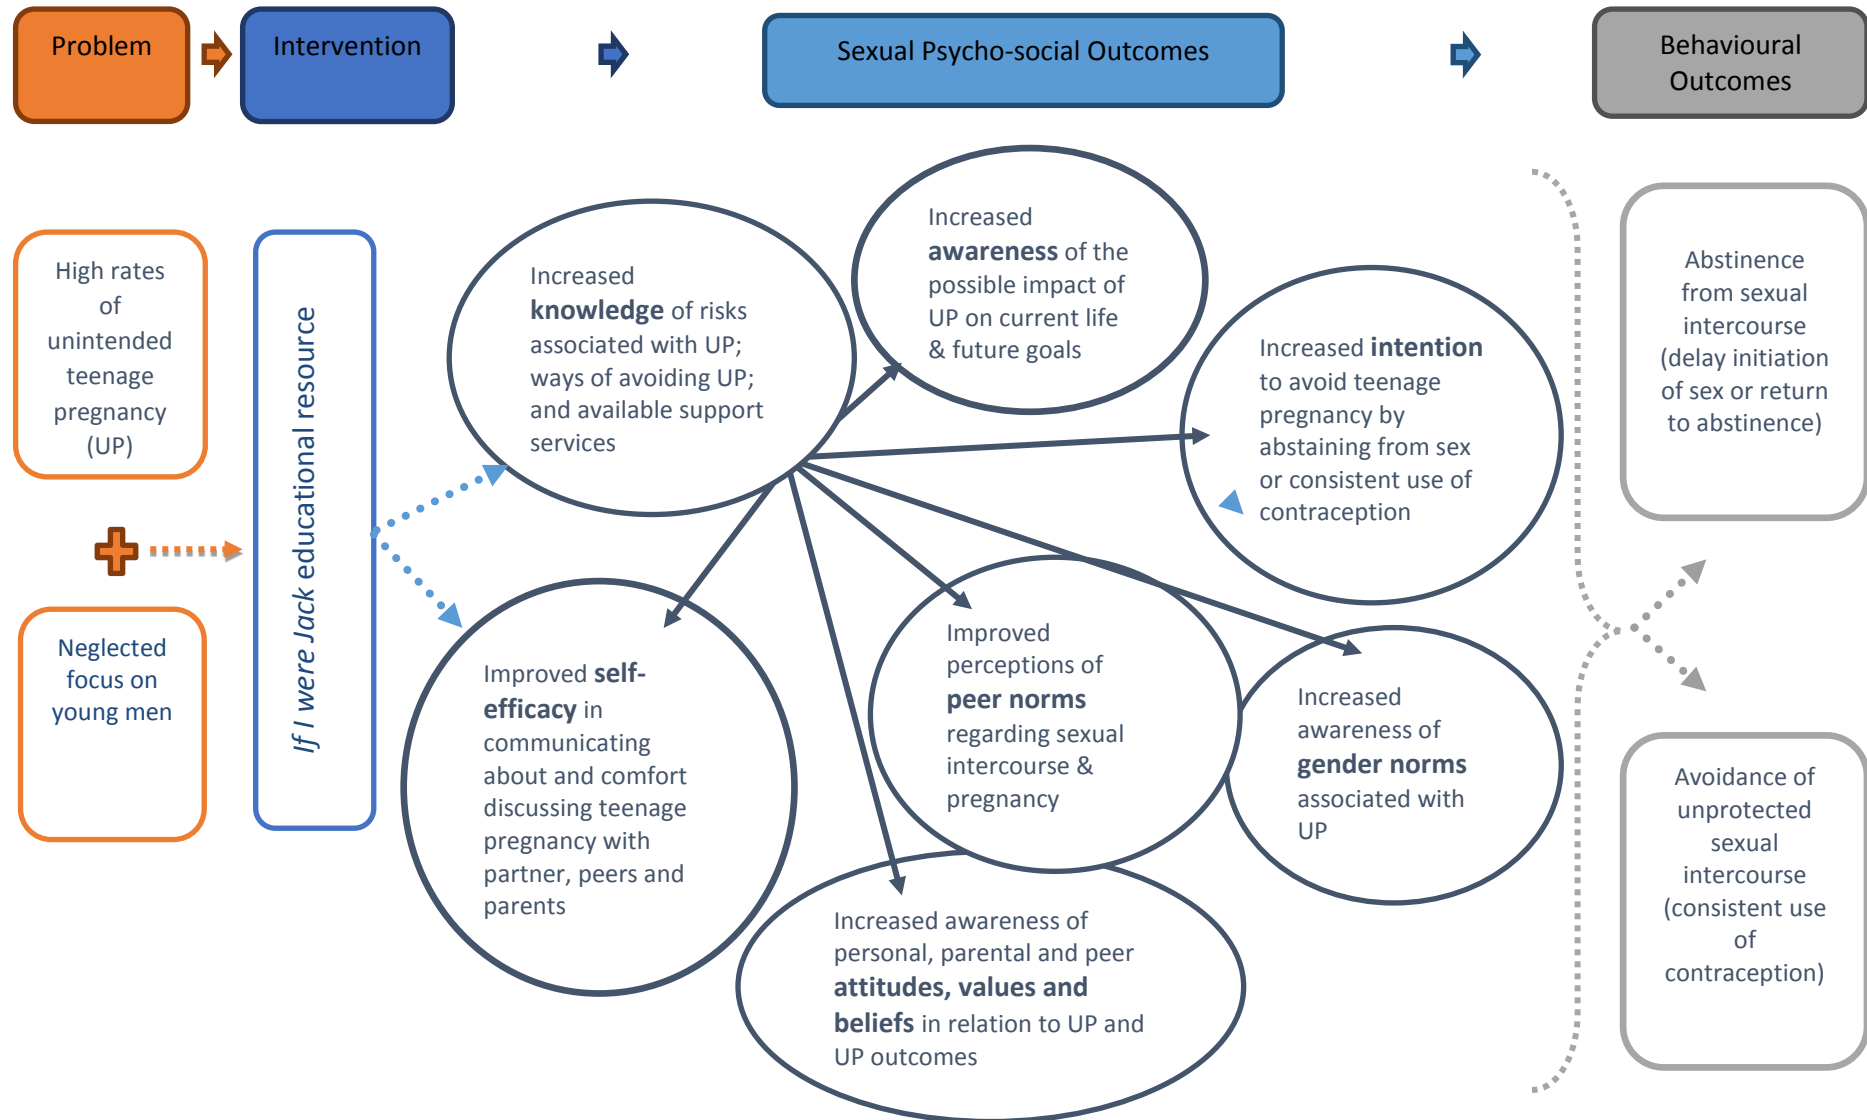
Problem

Intervention

Sexual Psycho-social Outcomes

Behavioural Outcomes

High rates of unintended teenage pregnancy (UP)

Neglected focus on young men

*If I were Jack* educational resource

Increased **knowledge** of risks associated with UP; ways of avoiding UP; and available support services

Increased **awareness** of the possible impact of UP on current life & future goals

Increased **intention** to avoid teenage pregnancy by abstaining from sex or consistent use of contraception

Improved **self-efficacy** in communicating about and comfort discussing teenage pregnancy with partner, peers and parents

Improved perceptions of **peer norms** regarding sexual intercourse & pregnancy

Increased awareness of **gender norms** associated with UP

Increased awareness of personal, parental and peer **attitudes, values and beliefs** in relation to UP and UP outcomes

Abstinence from sexual intercourse (delay initiation of sex or return to abstinence)

Avoidance of unprotected sexual intercourse (consistent use of contraception)